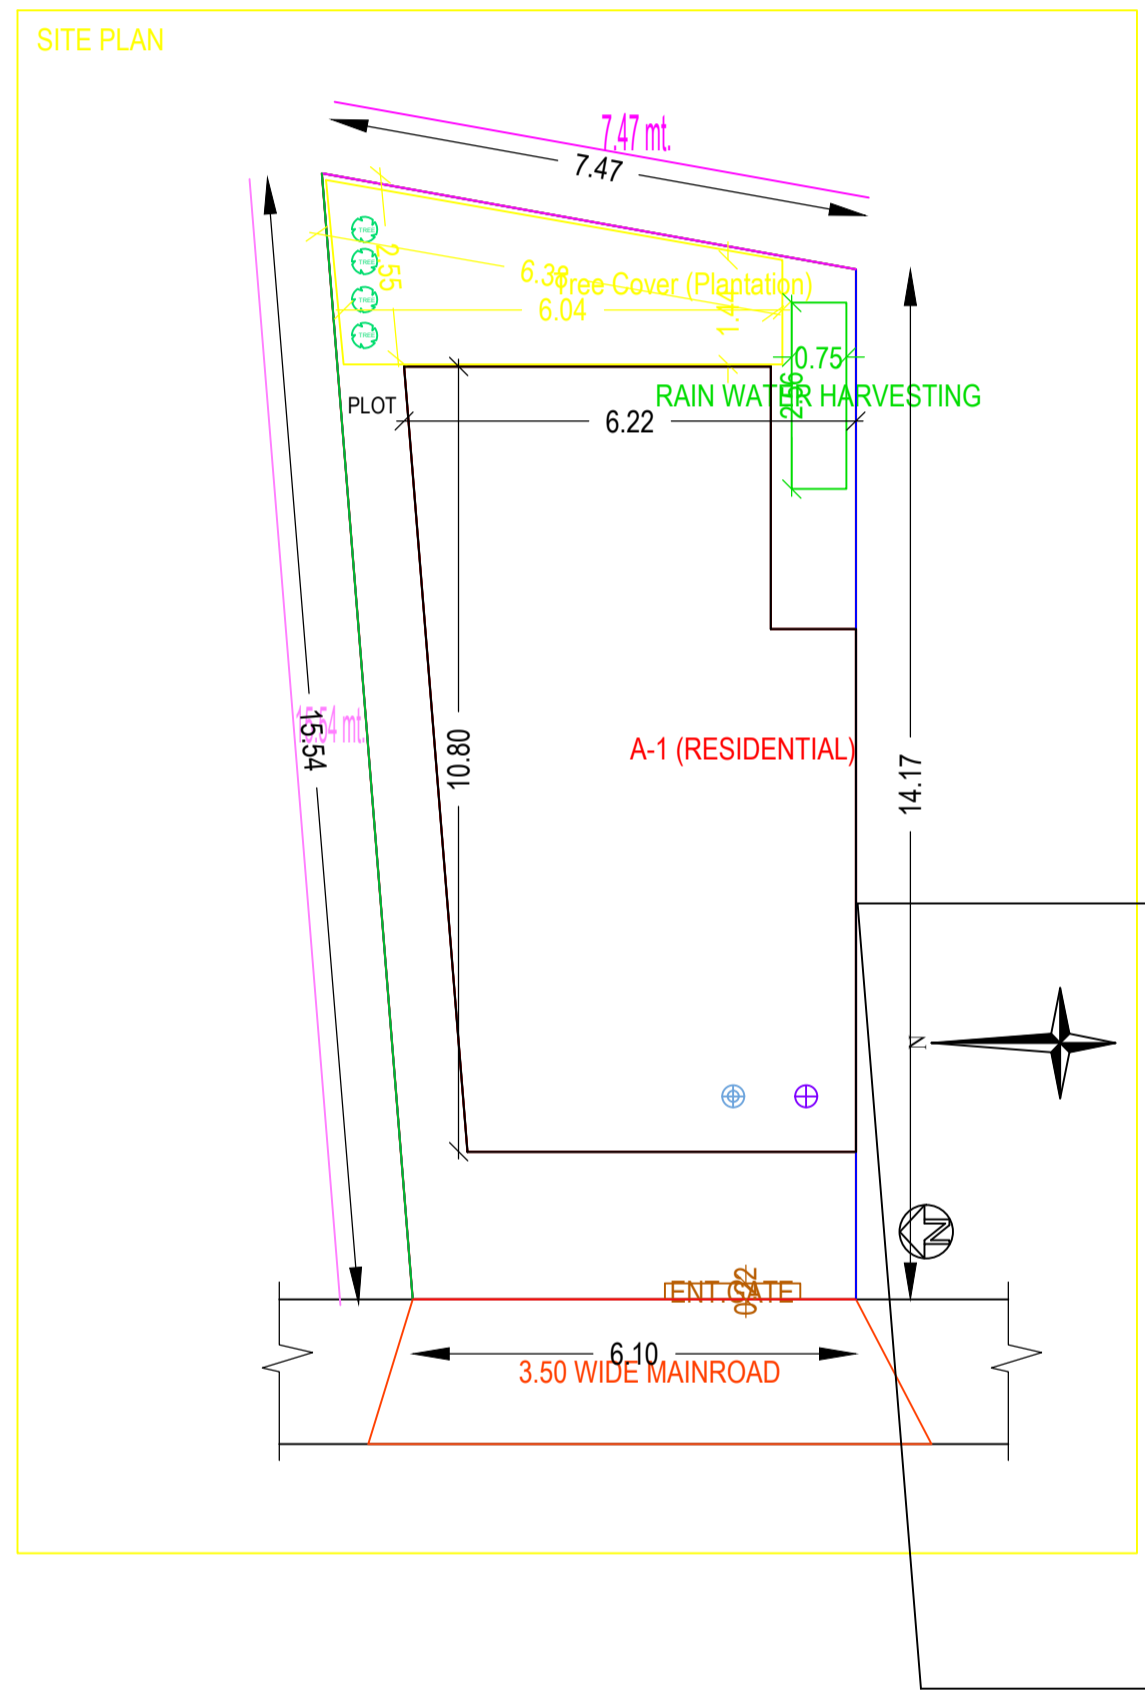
SITE PLAN

7.47 mt.

7.47

TREE
TREE
TREE
TREE

2.55

6.38

Tree Cover (Plantation)

6.04

1.44

0.75

RAIN WATER HARVESTING

2.06

PLOT

6.22

15.54 mt.

15.54

10.80

A-1 (RESIDENTIAL)

14.17

N

N

ENT.GATE

2.40

6.10

3.50 WIDE MAINROAD